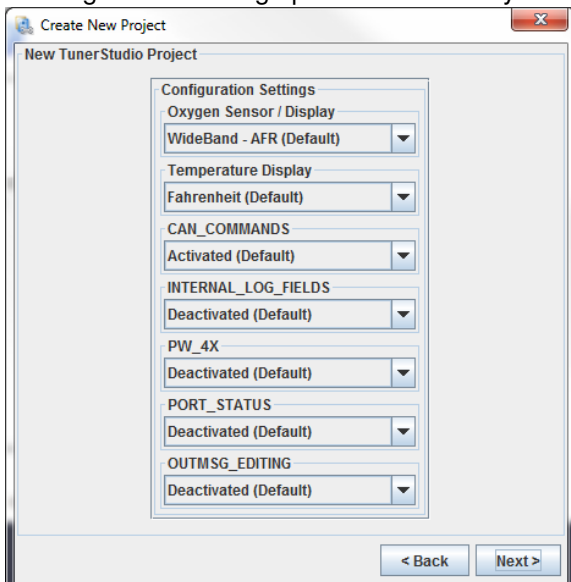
Create New Project

New TunerStudio Project

Configuration Settings

Oxygen Sensor / Display
WideBand - AFR (Default)

Temperature Display
Fahrenheit (Default)

CAN_COMMANDS
Activated (Default)

INTERNAL_LOG_FIELDS
Deactivated (Default)

PW_4X
Deactivated (Default)

PORT_STATUS
Deactivated (Default)

OUTMSG_EDITING
Deactivated (Default)

< Back
Next >